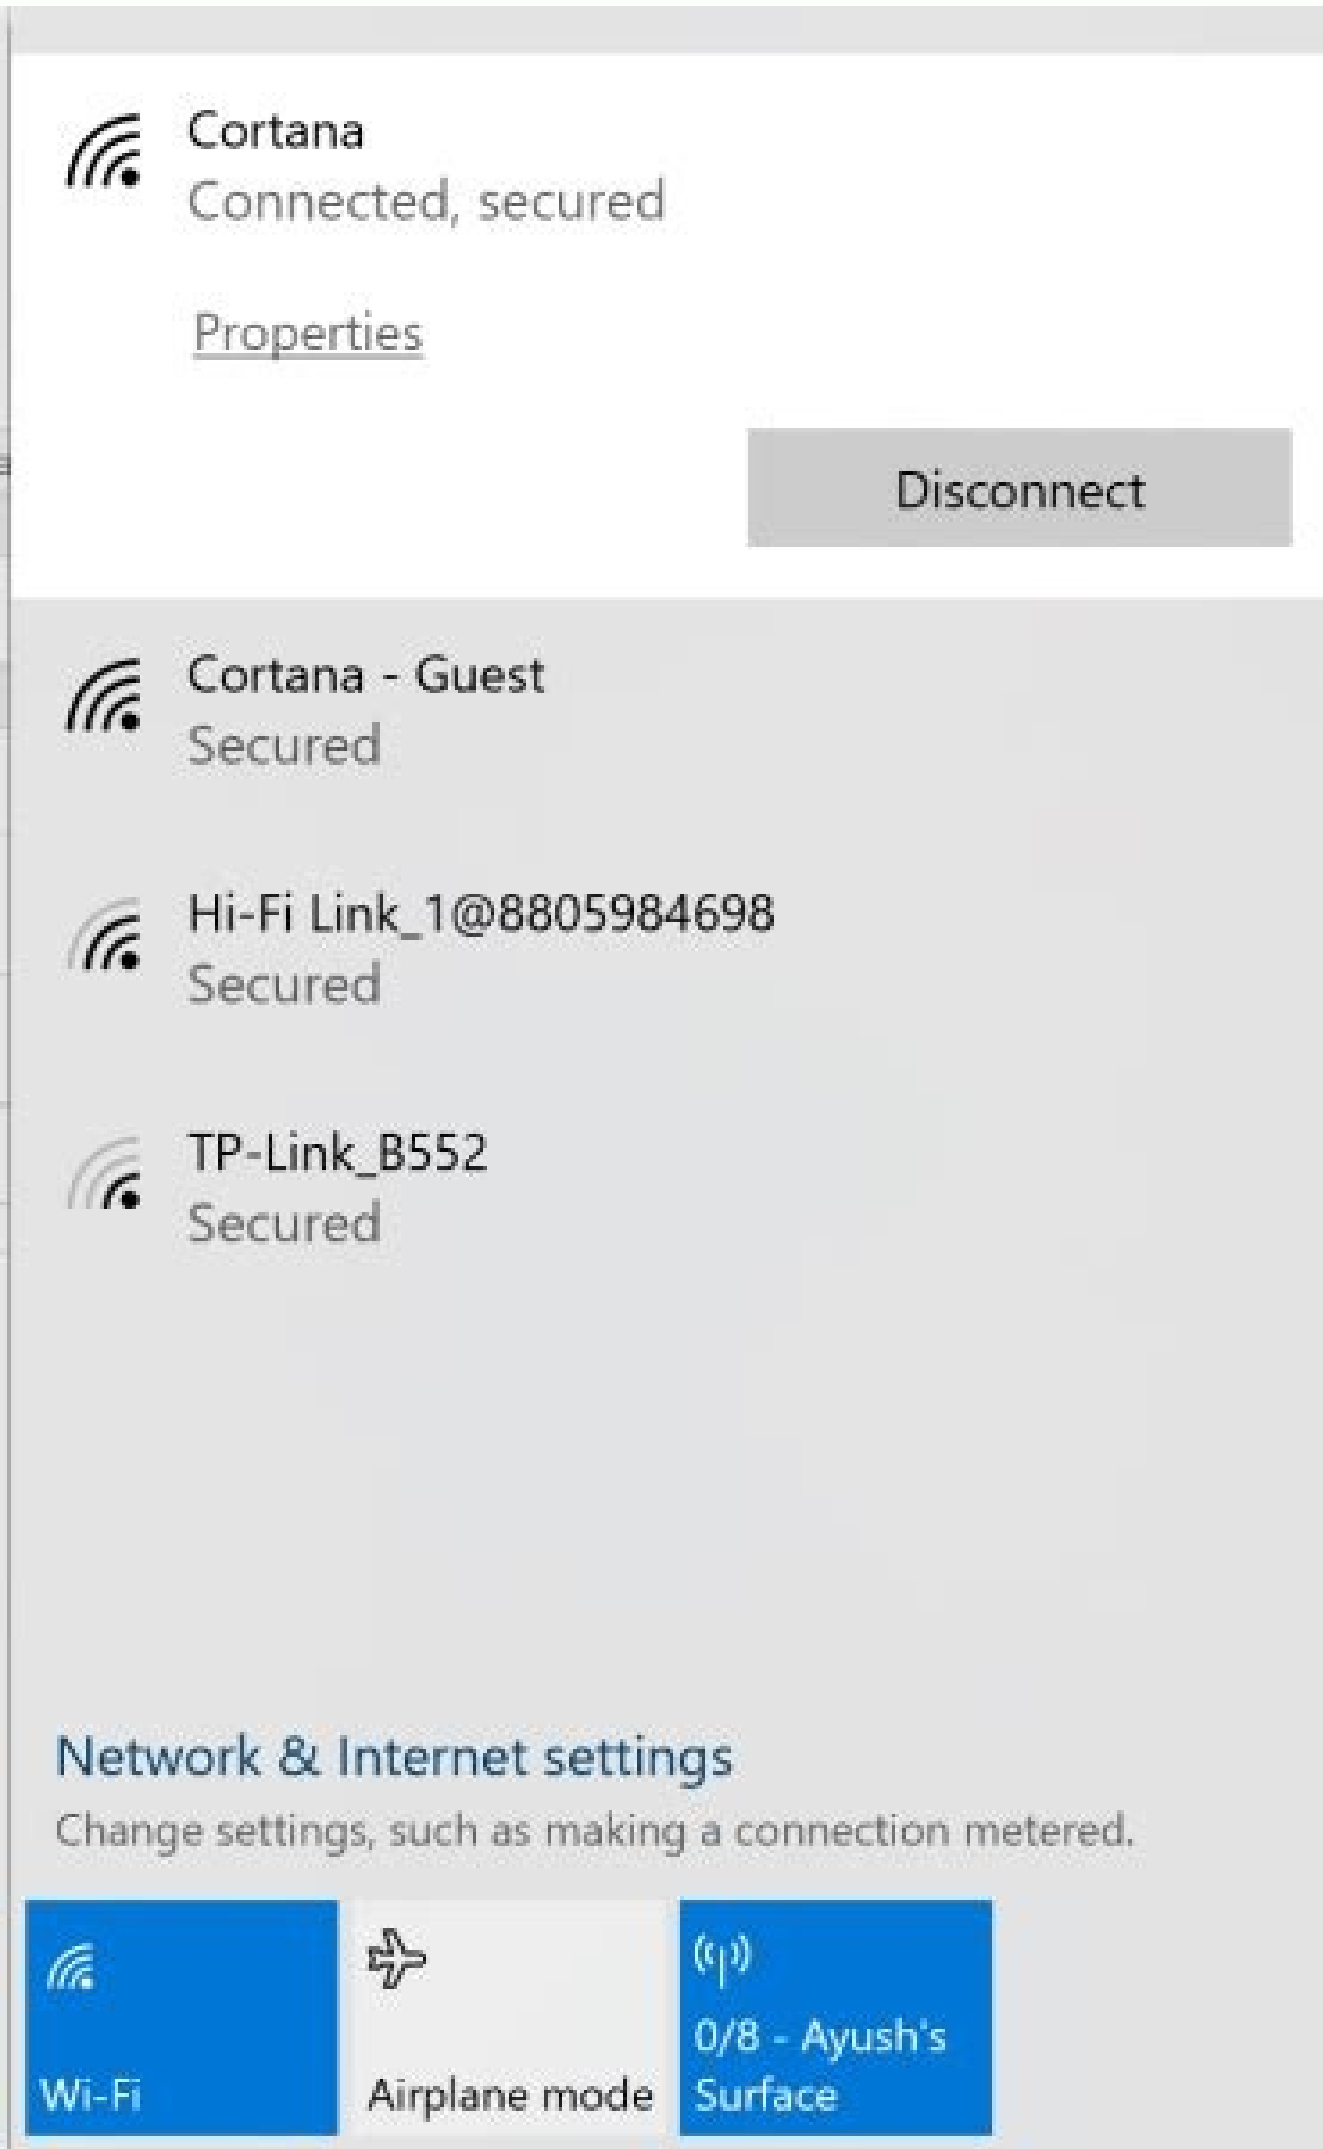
Cortana
Connected, secured

Properties

Disconnect

Cortana - Guest
Secured

Hi-Fi Link_1@8805984698
Secured

TP-Link_B552
Secured

Network & Internet settings
Change settings, such as making a connection metered.

Wi-Fi

Airplane mode

0/8 - Ayush's Surface